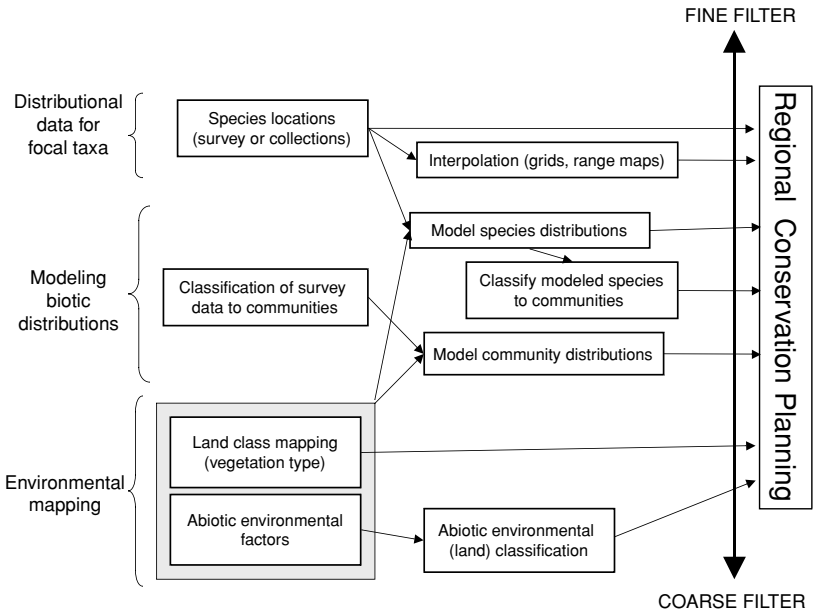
FINE FILTER

Distributional data for focal taxa

Species locations (survey or collections)

Interpolation (grids, range maps)

Modeling biotic distributions

Model species distributions

Classification of survey data to communities

Classify modeled species to communities

Model community distributions

Environmental mapping

Land class mapping (vegetation type)

Abiotic environmental factors

Abiotic environmental (land) classification

Regional Conservation Planning

COARSE FILTER